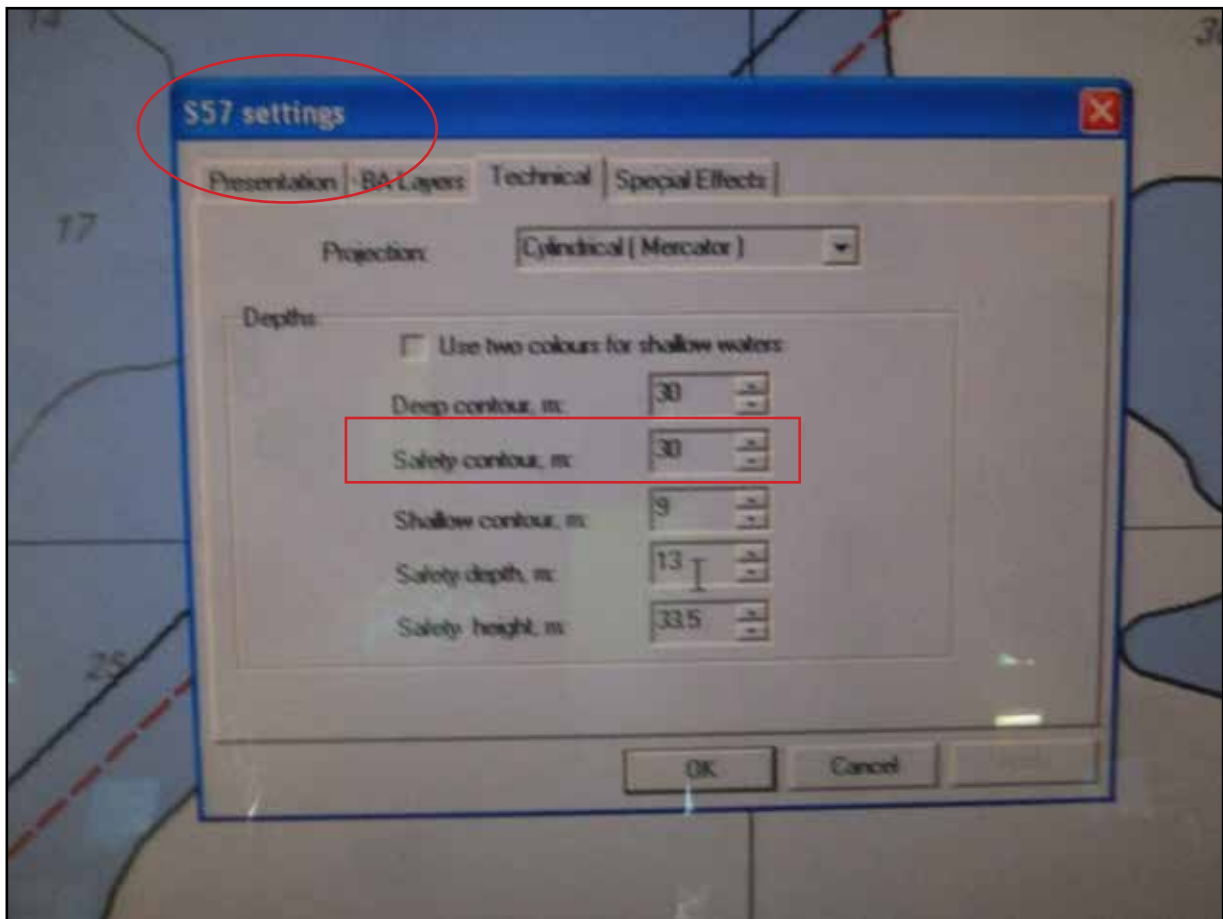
14

36

17

25

S57 settings

Presentation | BA Layers | Technical | Special Effects

Projection: Cylindrical ( Mercator )

Depths

Use two colours for shallow waters

Deep contour, m: 30

Safety contour, m: 30

Shallow contour, m: 9

Safety depth, m: 13

Safety height, m: 33.5

OK Cancel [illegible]